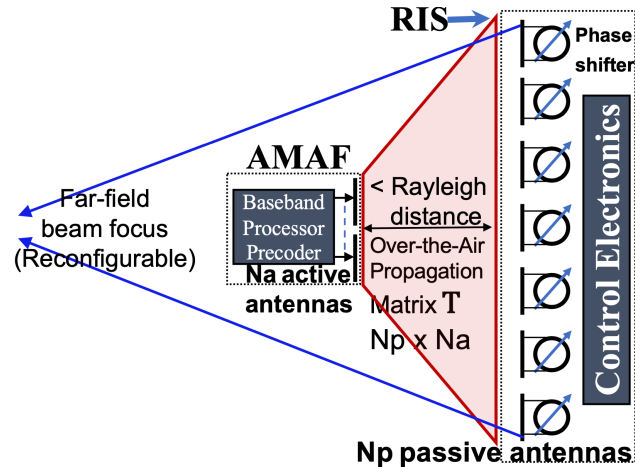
RIS

Phase shifter

Control Electronics

AMAF

Far-field beam focus (Reconfigurable)

Baseband Processor Precoder

Na active antennas

< Rayleigh distance

Over-the-Air Propagation

Matrix T

Np x Na

Np passive antennas